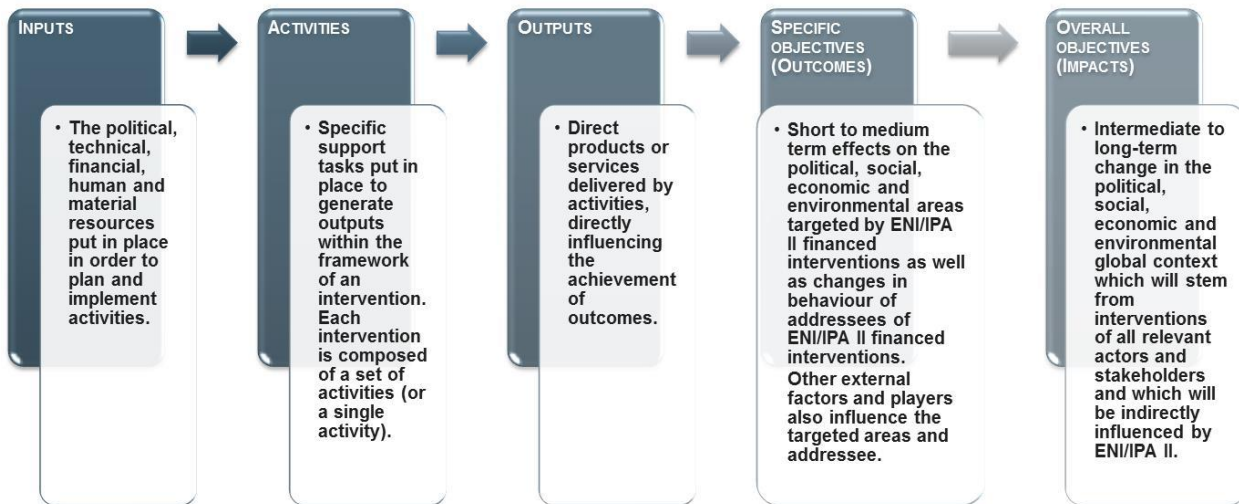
INPUTS

• The political, technical, financial, human and material resources put in place in order to plan and implement activities.

ACTIVITIES

• Specific support tasks put in place to generate outputs within the framework of an intervention. Each intervention is composed of a set of activities (or a single activity).

OUTPUTS

• Direct products or services delivered by activities, directly influencing the achievement of outcomes.

SPECIFIC OBJECTIVES (OUTCOMES)

• Short to medium term effects on the political, social, economic and environmental areas targeted by ENI/IPA II financed interventions as well as changes in behaviour of addressees of ENI/IPA II financed interventions. Other external factors and players also influence the targeted areas and addressee.

OVERALL OBJECTIVES (IMPACTS)

• Intermediate to long-term change in the political, social, economic and environmental global context which will stem from interventions of all relevant actors and stakeholders and which will be indirectly influenced by ENI/IPA II.